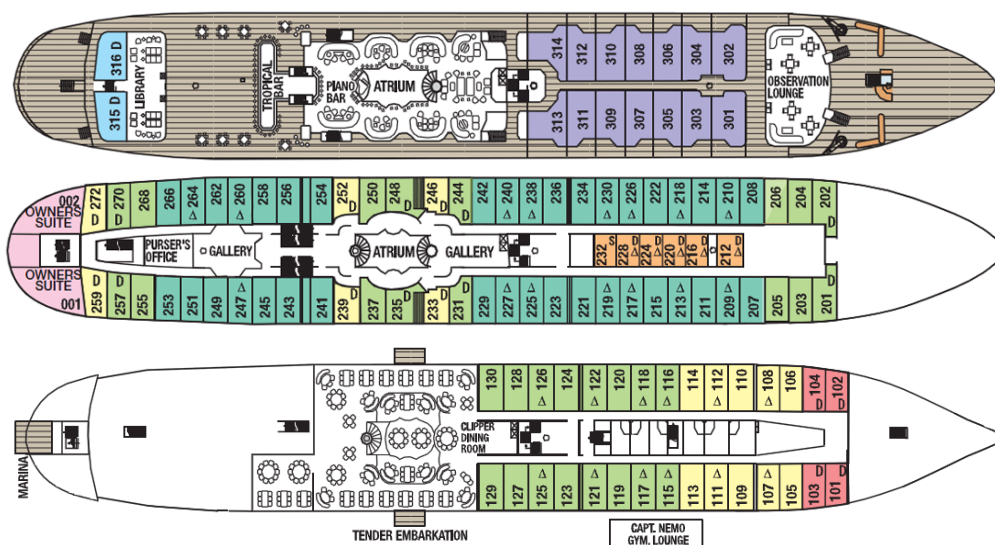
316 D
LIBRARY
315 D
TROPICAL BAR
PIANO BAR
ATRIUM
314
312
310
308
306
304
302
313
311
309
307
305
303
301
OBSERVATION LOUNGE

002
OWNERS SUITE
272 D
270 D
268
266
264 Δ
262
260 Δ
258
256
254
252 D
250
248 D
246 D
244 Δ
242
240 Δ
238
236
234
230 Δ
226 Δ
222
218 Δ
214
210 Δ
208
206
204
202
PURSER'S OFFICE
GALLERY
ATRIUM
GALLERY
232 D
228 D
224 D
220 D
216 D
212 D
OWNERS SUITE
001
259
257 D
255
253
251
249
247 Δ
245
243
241
239 D
237
235 D
233 D
231
229
227 Δ
225 Δ
223
221
219 Δ
217 Δ
215
213 Δ
211
209 Δ
207
205
203
201

MARINA
130
128
126 Δ
124
122 Δ
120
118 Δ
116 Δ
114
112 Δ
110
108 Δ
106
104 D
102 D
CLIPPER DINING ROOM
129
127
125 Δ
123
121 Δ
119
117 Δ
115 Δ
113
111 Δ
109
107 Δ
105
103 D
101 D
TENDER EMBARKATION
CAPT. NEMO GYM. LOUNGE